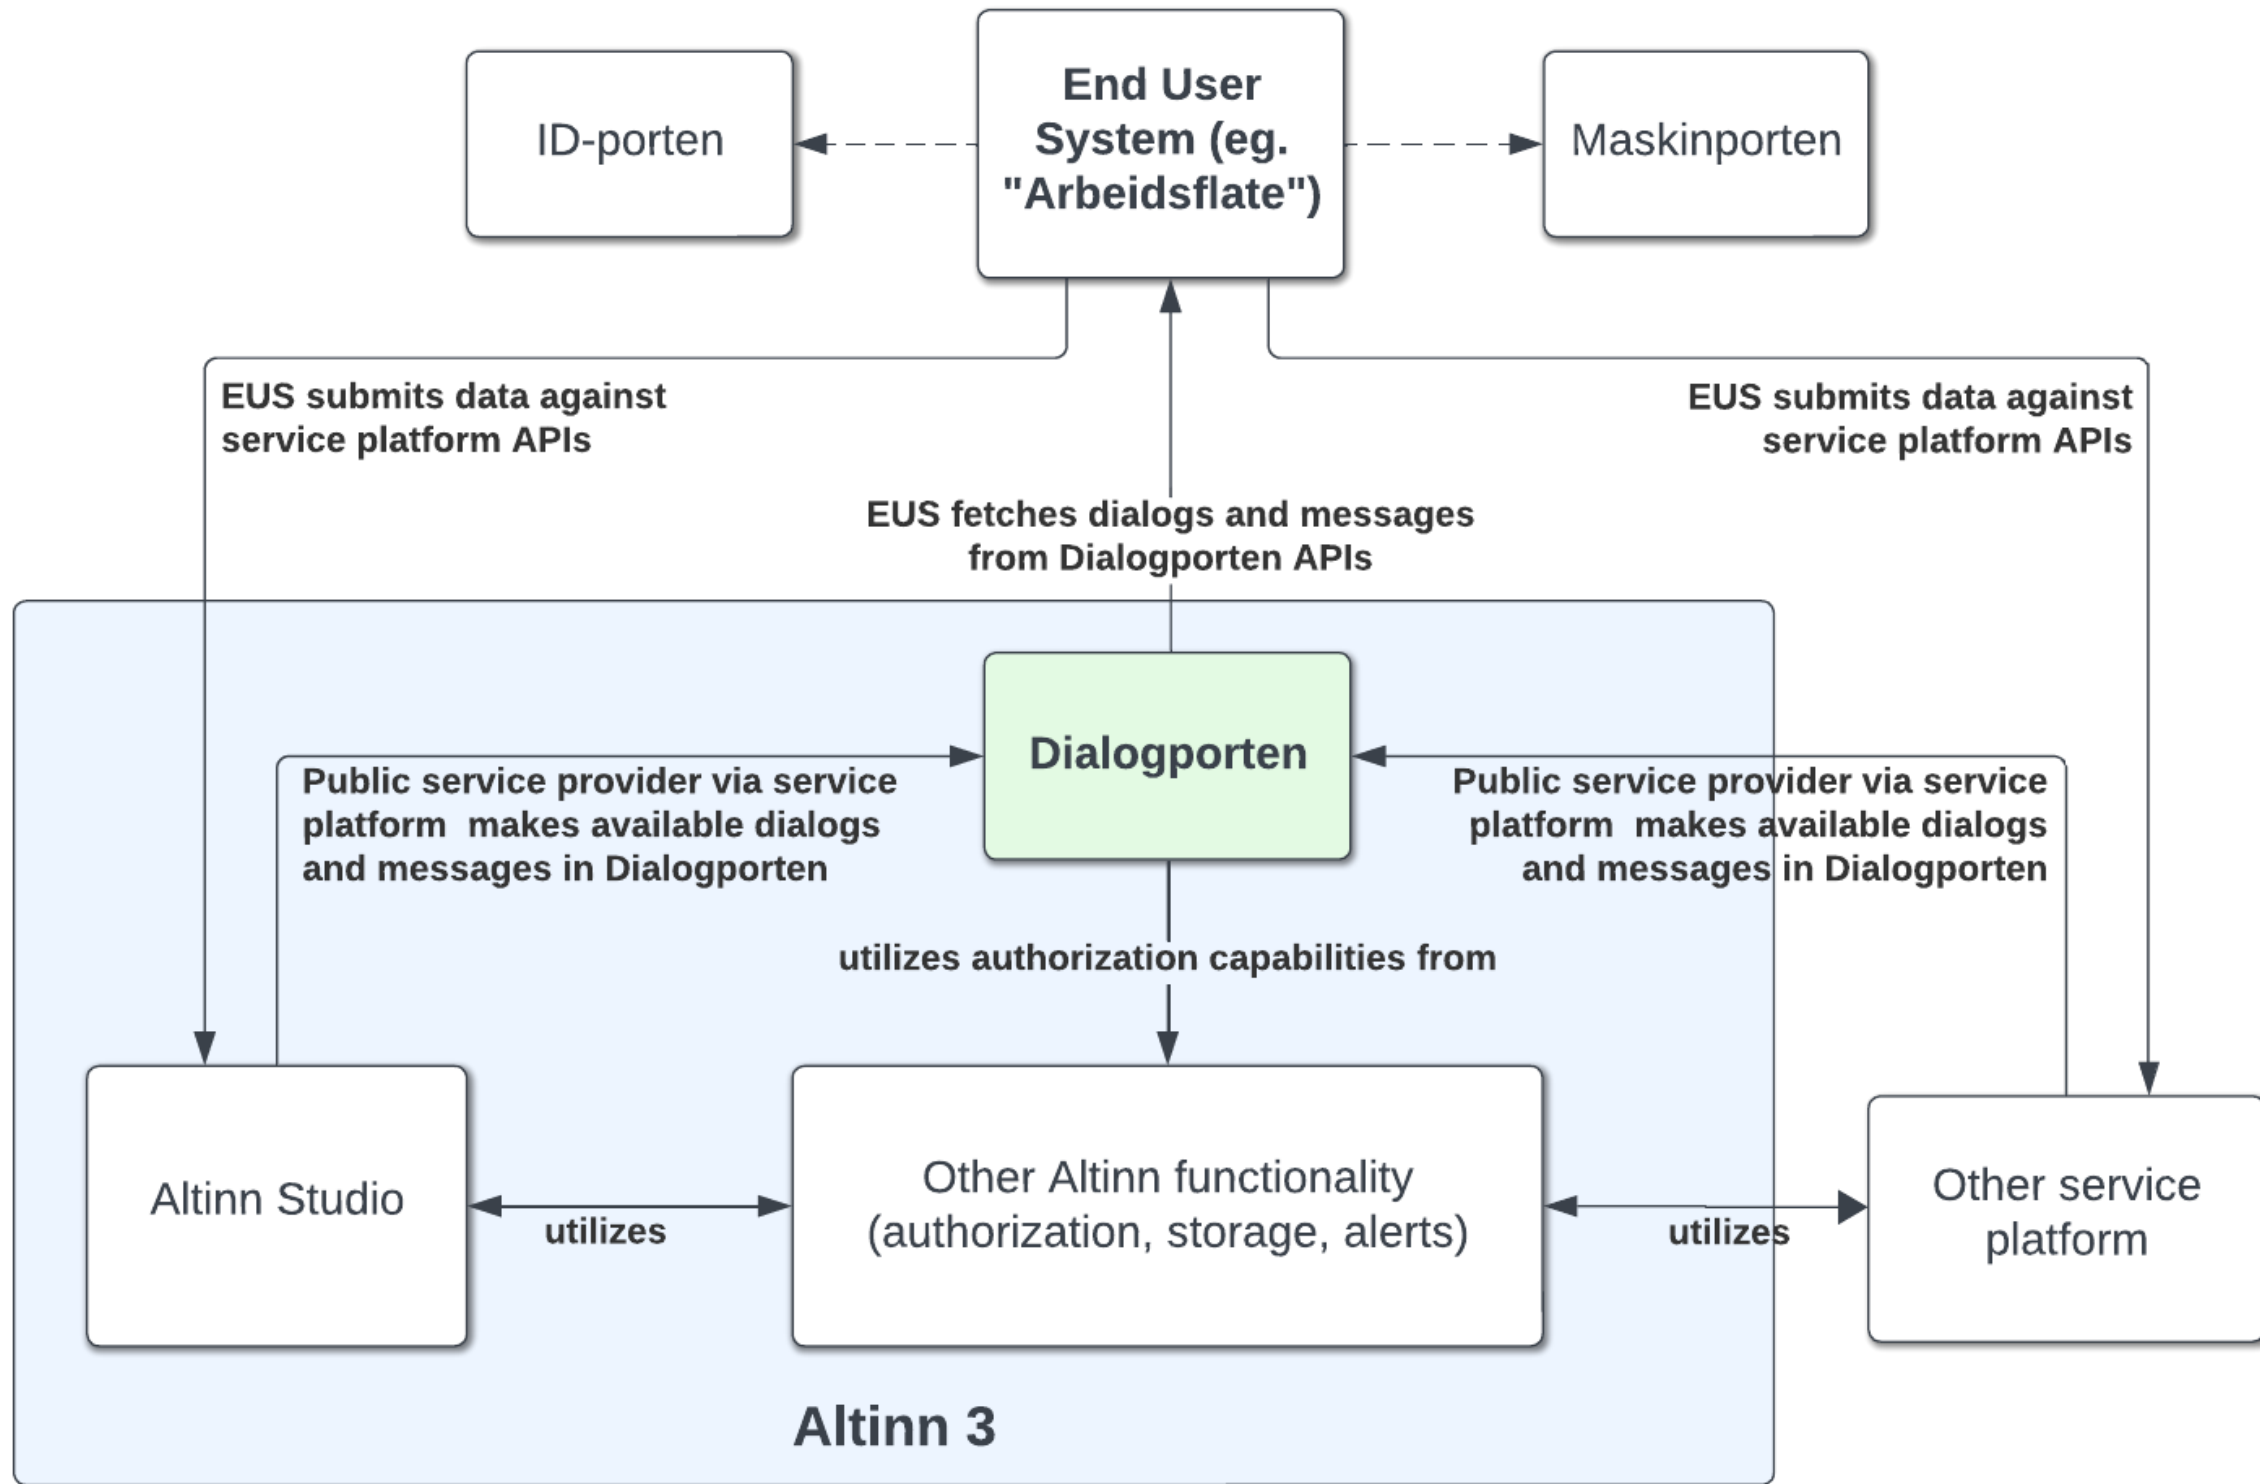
ID-porten

End User System (eg. "Arbeidsflate")

Maskinporten

EUS submits data against service platform APIs

EUS fetches dialogs and messages from Dialogporten APIs

EUS submits data against service platform APIs

Dialogporten

Public service provider via service platform makes available dialogs and messages in Dialogporten

Public service provider via service platform makes available dialogs and messages in Dialogporten

utilizes authorization capabilities from

Altinn Studio

utilizes

Other Altinn functionality (authorization, storage, alerts)

utilizes

Other service platform

Altinn 3